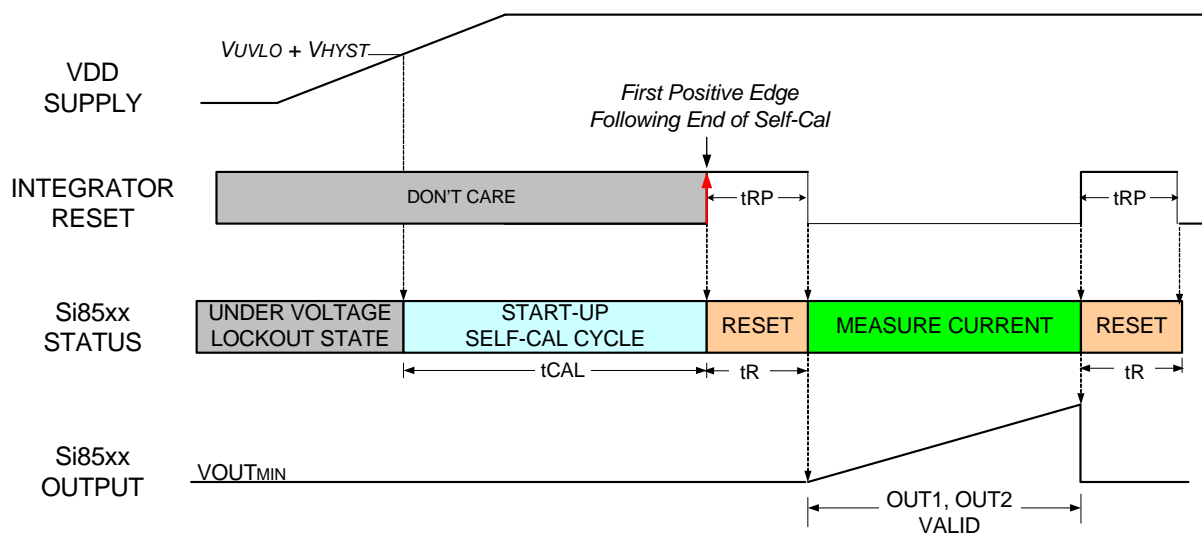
$V_{UVLO}$ + $V_{HYST}$

VDD SUPPLY

First Positive Edge Following End of Self-Cal

INTEGRATOR RESET

DON'T CARE

tRP

tRP

Si85xx STATUS

UNDER VOLTAGE LOCKOUT STATE

START-UP SELF-CAL CYCLE

RESET

MEASURE CURRENT

RESET

tCAL

tR

tR

Si85xx OUTPUT

$VOUT_{MIN}$

OUT1, OUT2 VALID